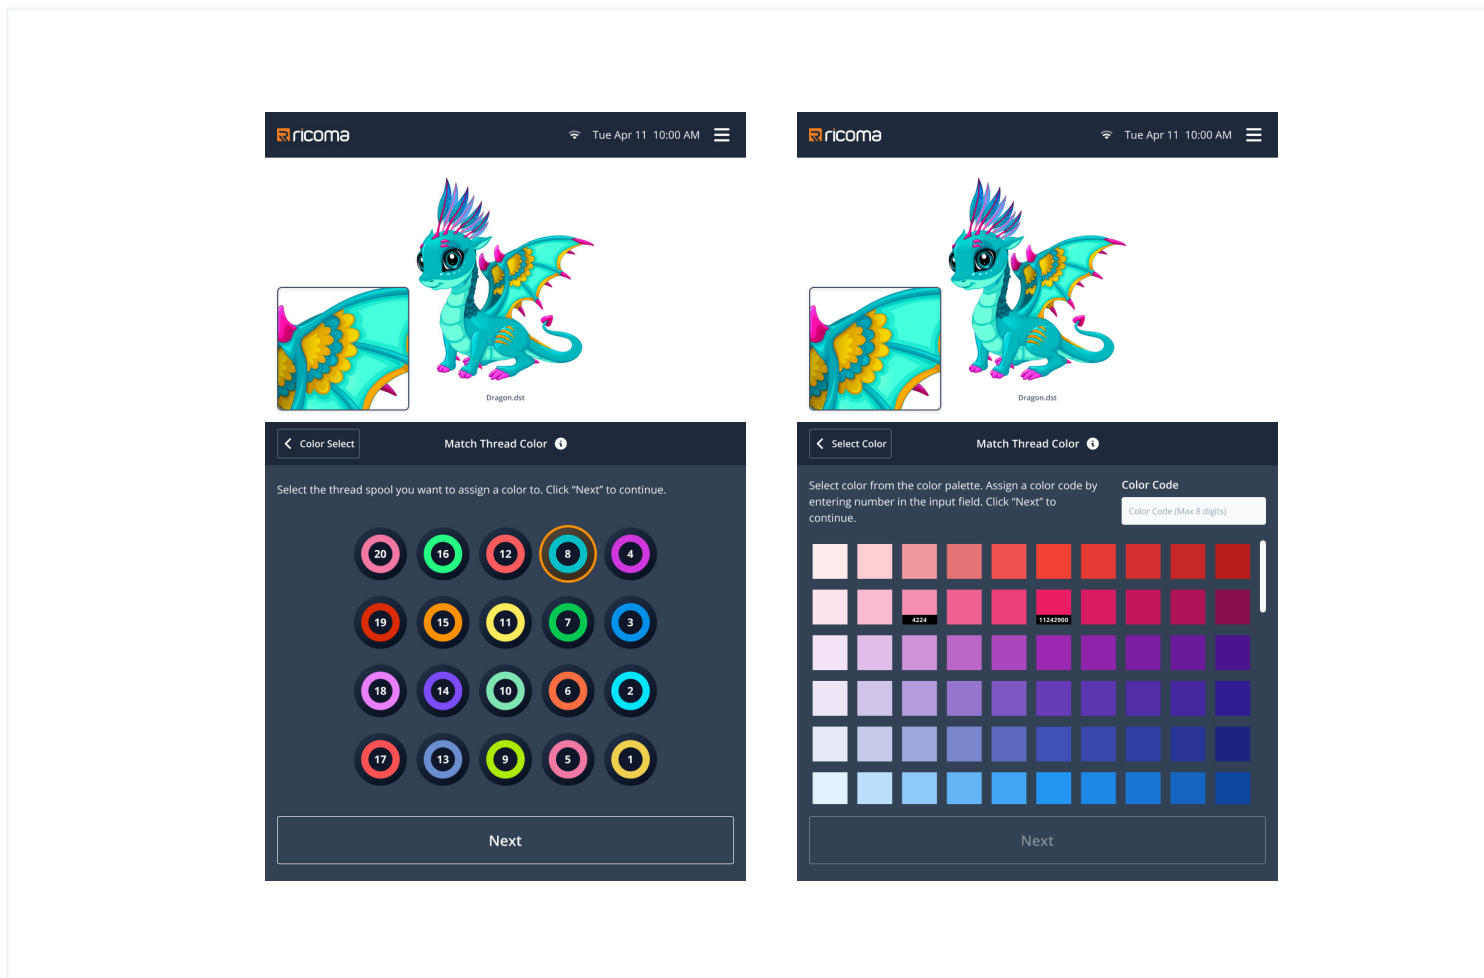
ricoma
Tue Apr 11 10:00 AM

Dragon.dst

Color Select
Match Thread Color

Select the thread spool you want to assign a color to. Click "Next" to continue.

20 16 12 8 4
19 15 11 7 3
18 14 10 6 2
17 13 9 5 1

Next

ricoma
Tue Apr 11 10:00 AM

Dragon.dst

Select Color
Match Thread Color

Select color from the color palette. Assign a color code by entering number in the input field. Click "Next" to continue.

Color Code
Color Code (Max 8 digits)

4224
11242900

Next